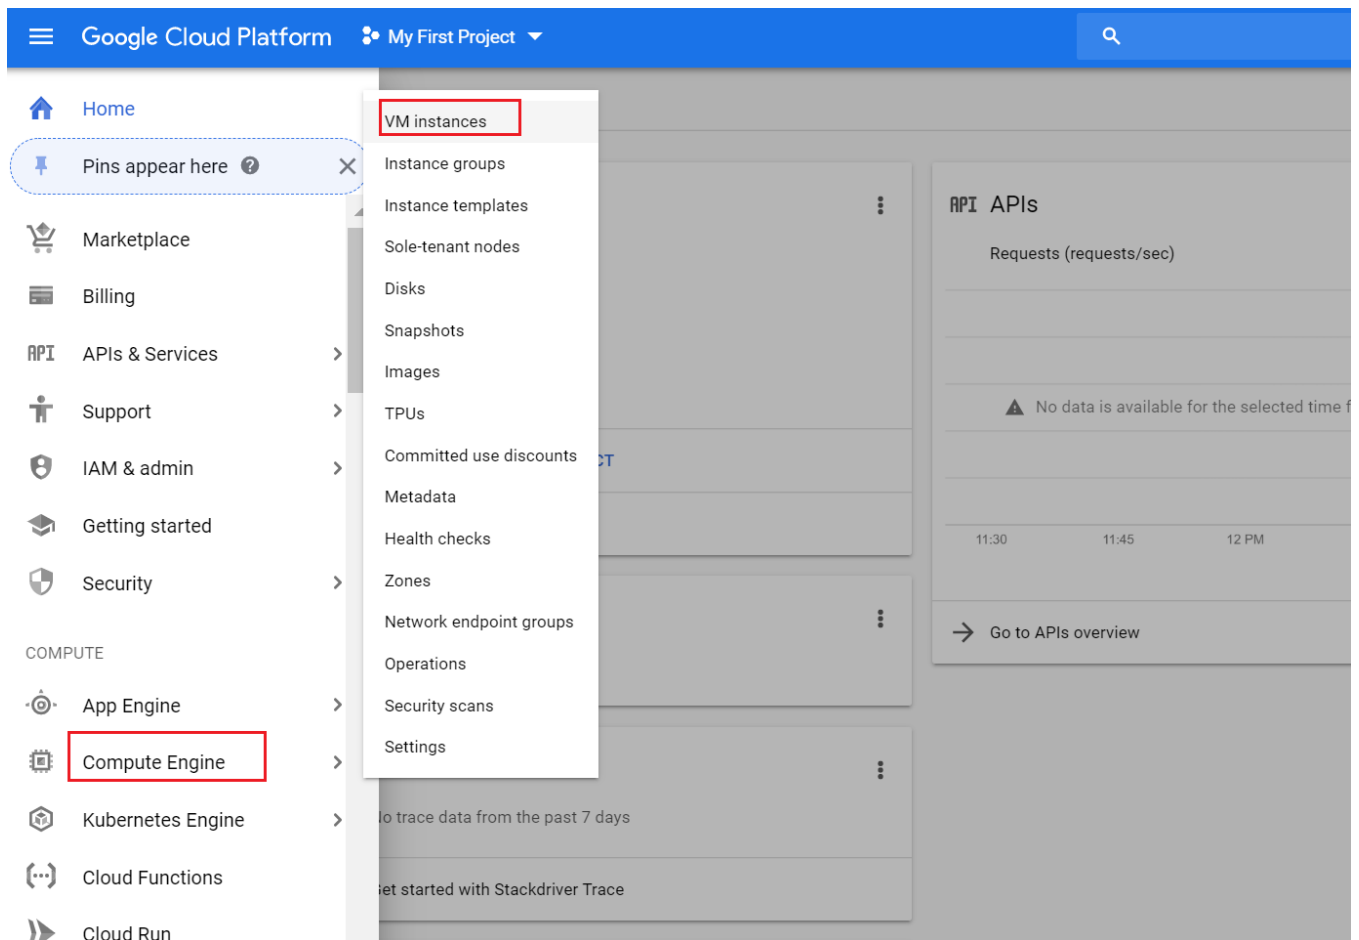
Google Cloud Platform My First Project

Home

Pins appear here

Marketplace

Billing

API APIs & Services

Support

IAM & admin

Getting started

Security

COMPUTE

App Engine

Compute Engine

Kubernetes Engine

Cloud Functions

Cloud Run

VM instances

Instance groups

Instance templates

Sole-tenant nodes

Disks

Snapshots

Images

TPUs

Committed use discounts

Metadata

Health checks

Zones

Network endpoint groups

Operations

Security scans

Settings

CT

lo trace data from the past 7 days

et started with Stackdriver Trace

API APIs

Requests (requests/sec)

No data is available for the selected time f

11:30 11:45 12 PM

Go to APIs overview